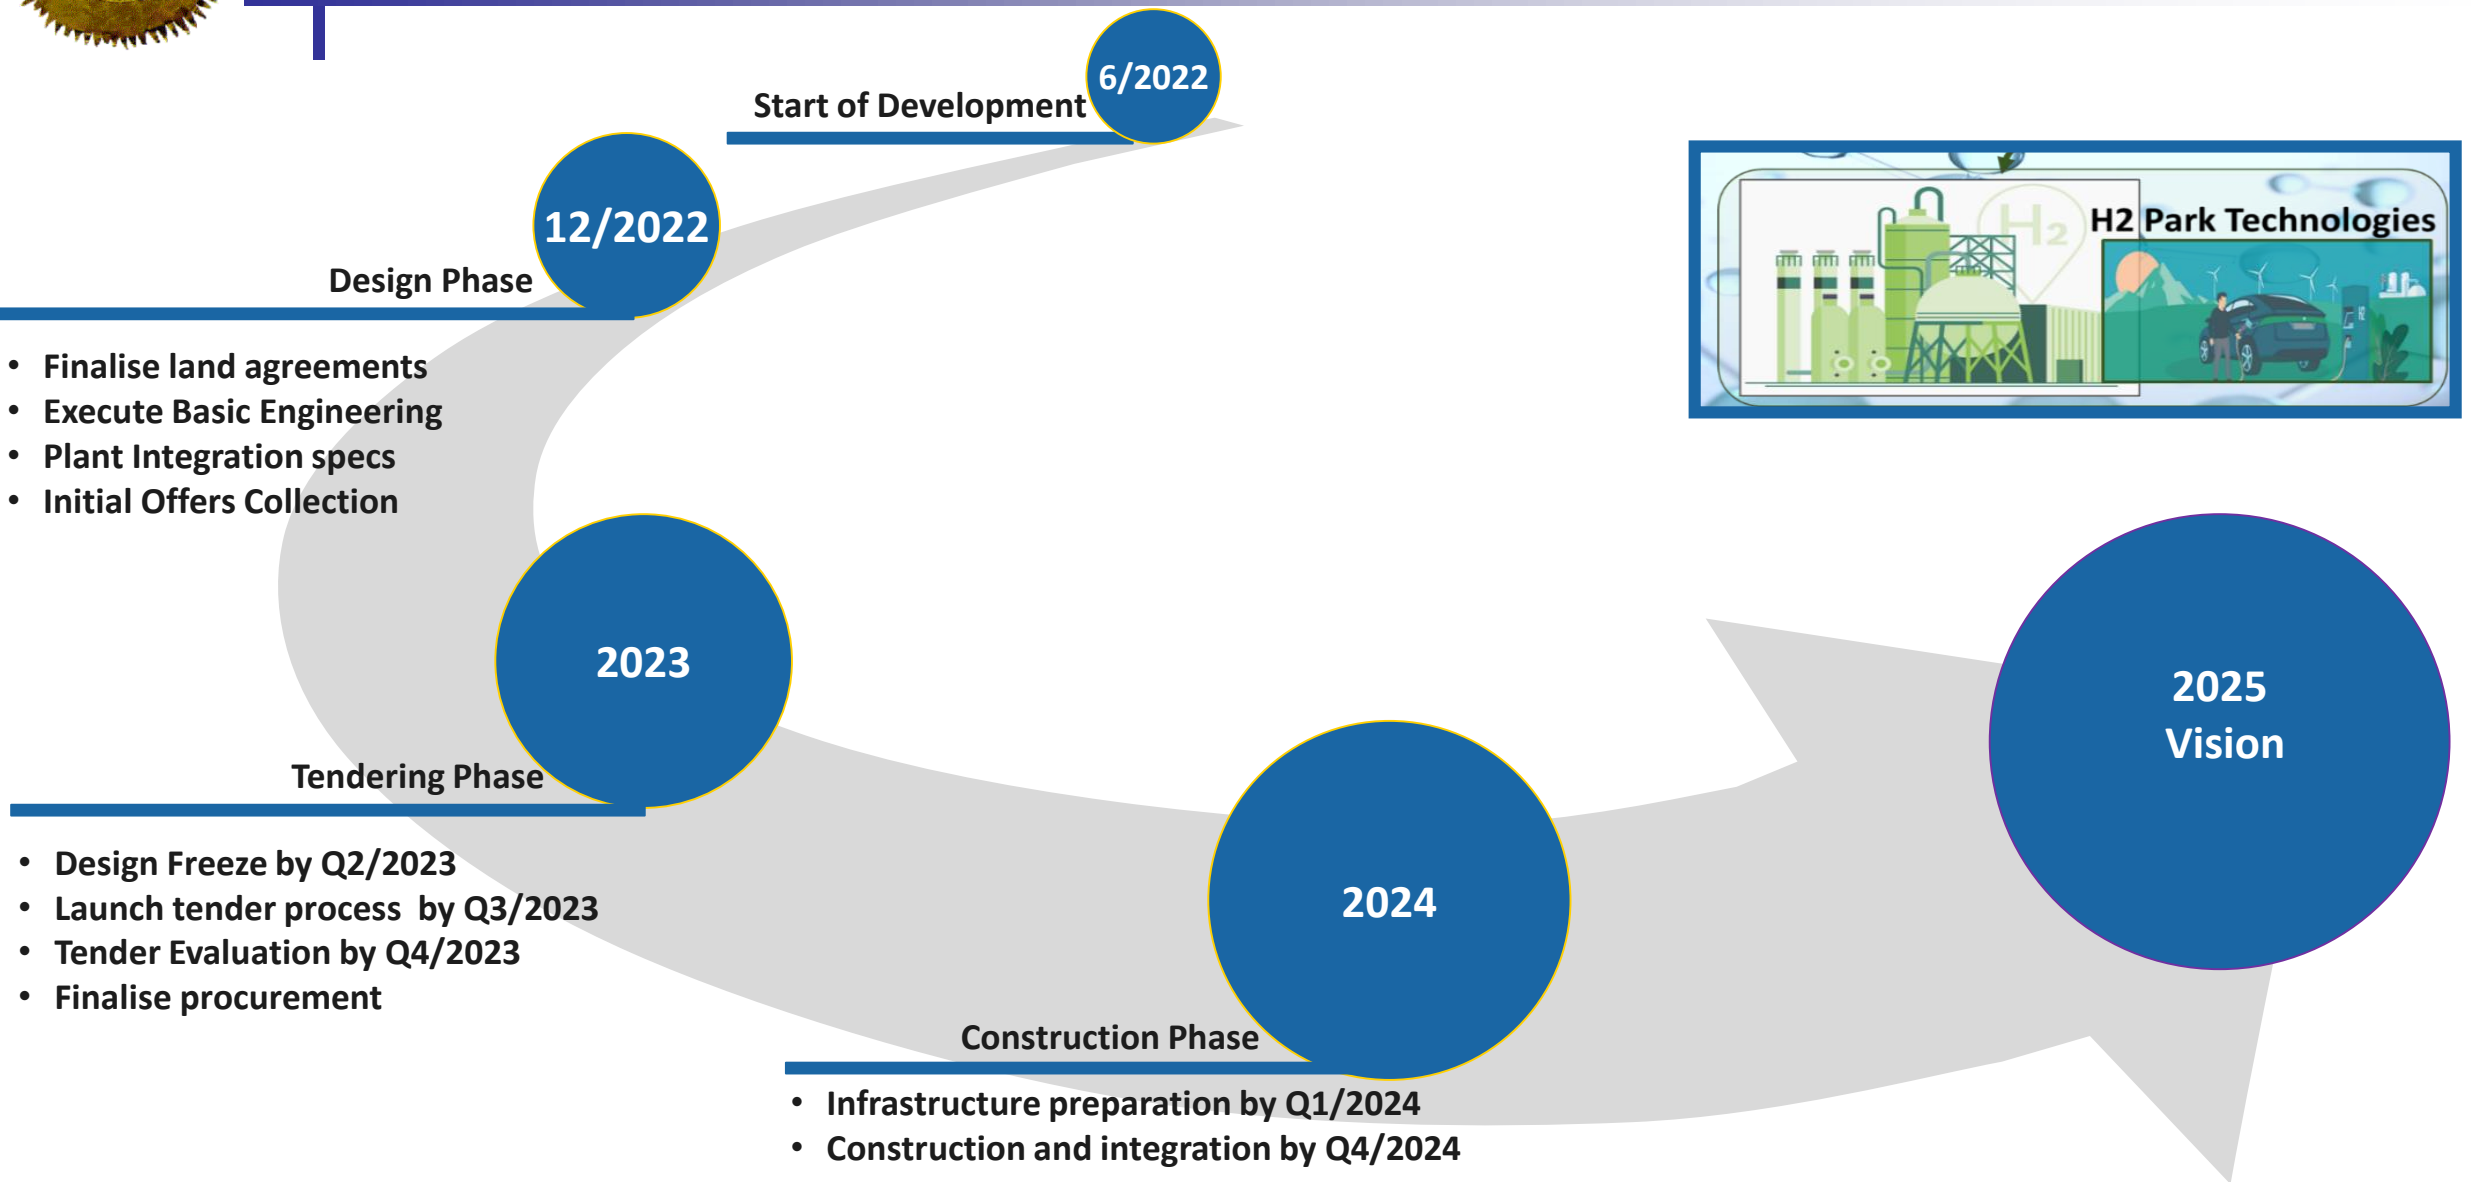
6/2022

Start of Development

12/2022

Design Phase

- Finalise land agreements
- Execute Basic Engineering
- Plant Integration specs
- Initial Offers Collection

H2 Park Technologies

$H_2$

2023

Tendering Phase

- Design Freeze by Q2/2023
- Launch tender process by Q3/2023
- Tender Evaluation by Q4/2023
- Finalise procurement

2024

Construction Phase

- Infrastructure preparation by Q1/2024
- Construction and integration by Q4/2024

2025
Vision